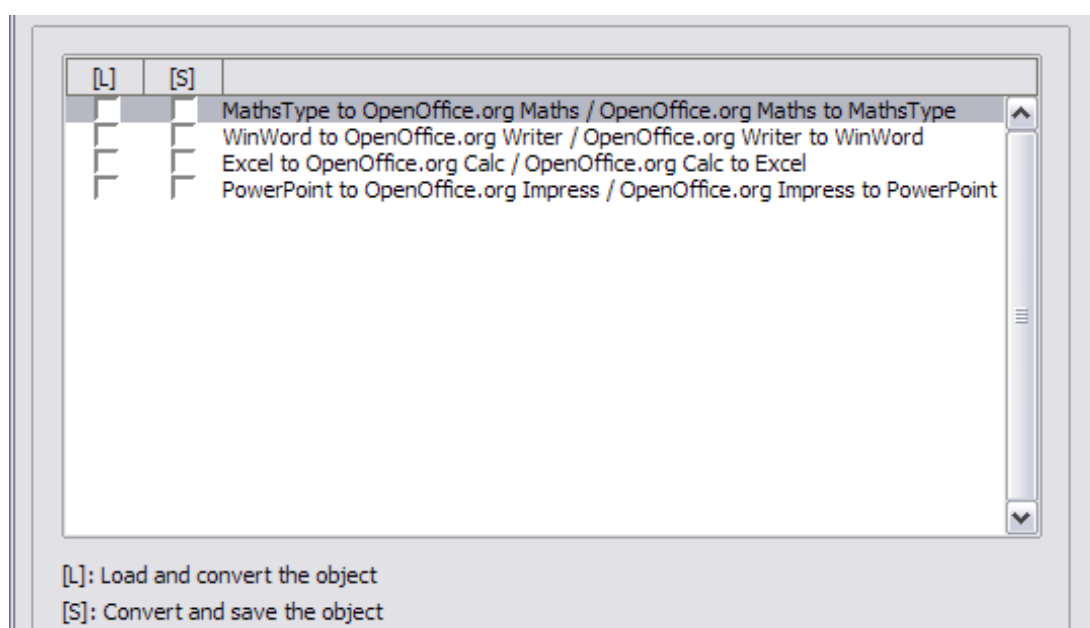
| [L] | [S] | |
|---|---|---|
| | | MathsType to OpenOffice.org Maths / OpenOffice.org Maths to MathsType |
| | | WinWord to OpenOffice.org Writer / OpenOffice.org Writer to WinWord |
| | | Excel to OpenOffice.org Calc / OpenOffice.org Calc to Excel |
| | | PowerPoint to OpenOffice.org Impress / OpenOffice.org Impress to PowerPoint |

[L]: Load and convert the object

[S]: Convert and save the object